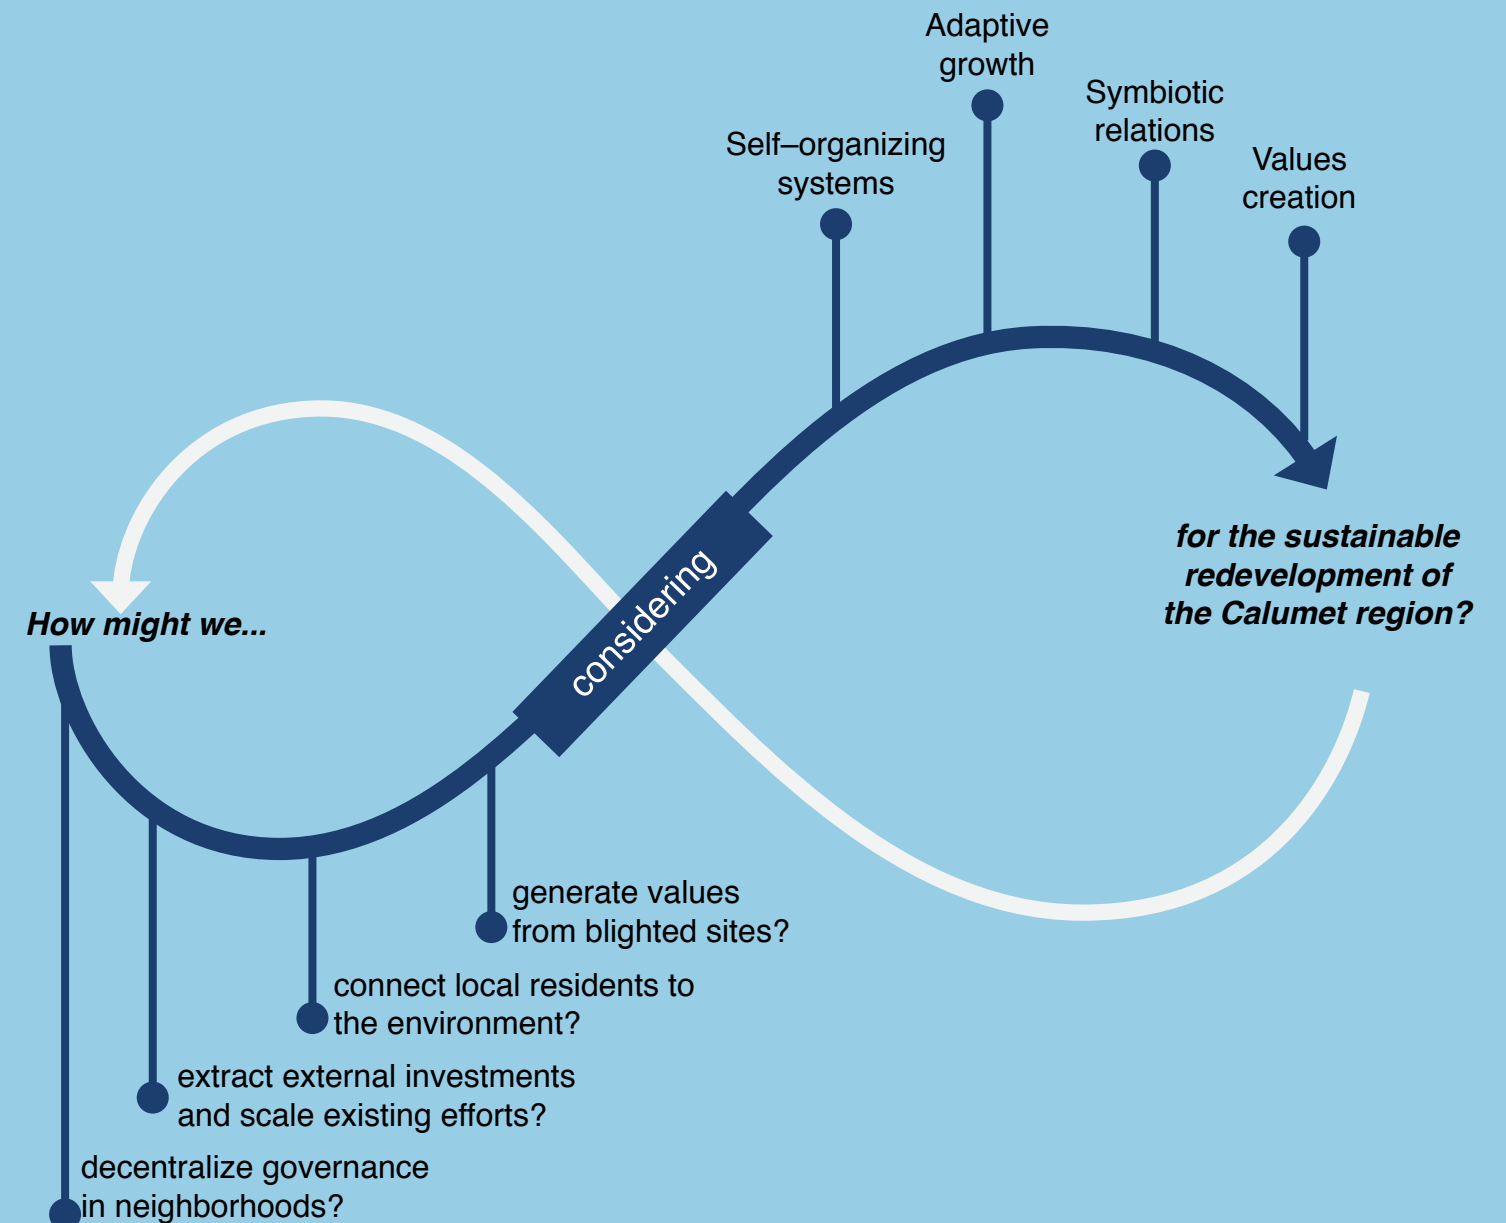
How might we...

decentralize governance in neighborhoods?

extract external investments and scale existing efforts?

connect local residents to the environment?

generate values from blighted sites?

considering

Self–organizing systems

Adaptive growth

Symbiotic relations

Values creation

for the sustainable redevelopment of the Calumet region?